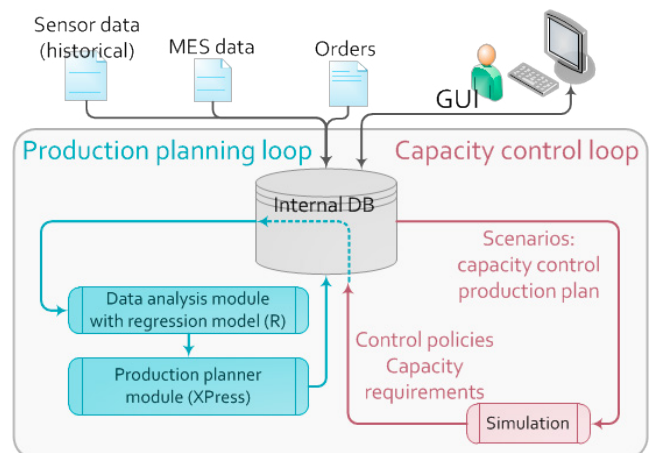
Sensor data (historical)

MES data

Orders

GUI

Production planning loop

Capacity control loop

Internal DB

Scenarios: capacity control production plan

Data analysis module with regression model (R)

Production planner module (XPress)

Control policies Capacity requirements

Simulation